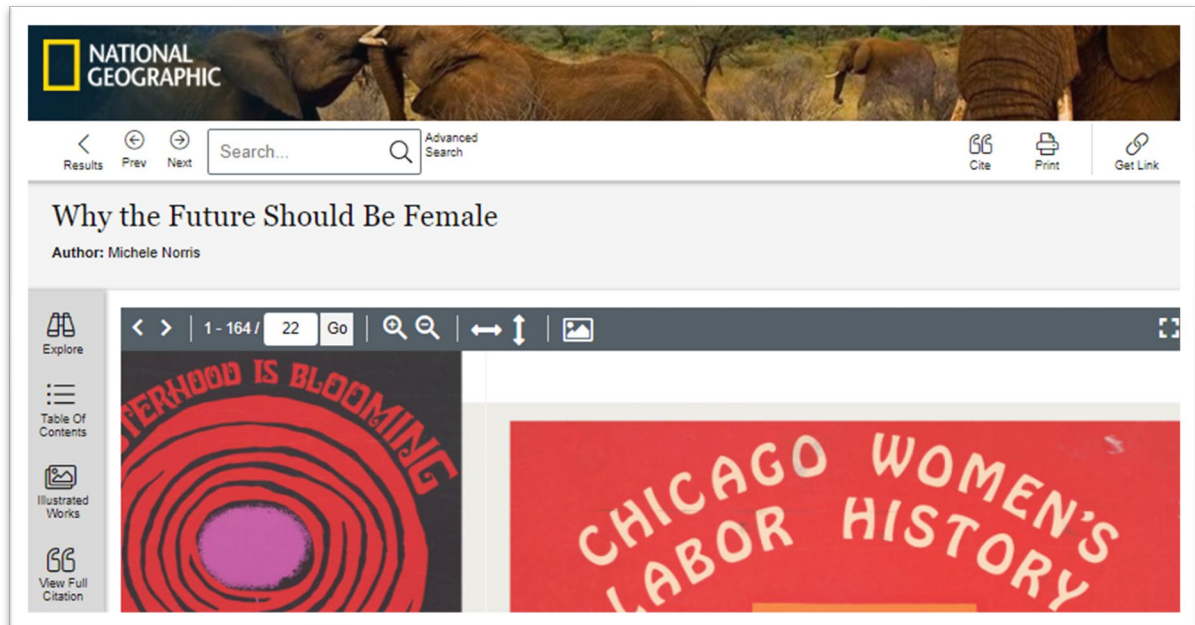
NATIONAL GEOGRAPHIC

Results Prev Next Search... Advanced Search

Cite Print Get Link

Why the Future Should Be Female

Author: Michele Norris

Explore

Table Of Contents

Illustrated Works

View Full Citation

1 - 164 / 22 Go

TERHOOD IS BLOOMING

CHICAGO WOMEN'S LABOR HISTORY